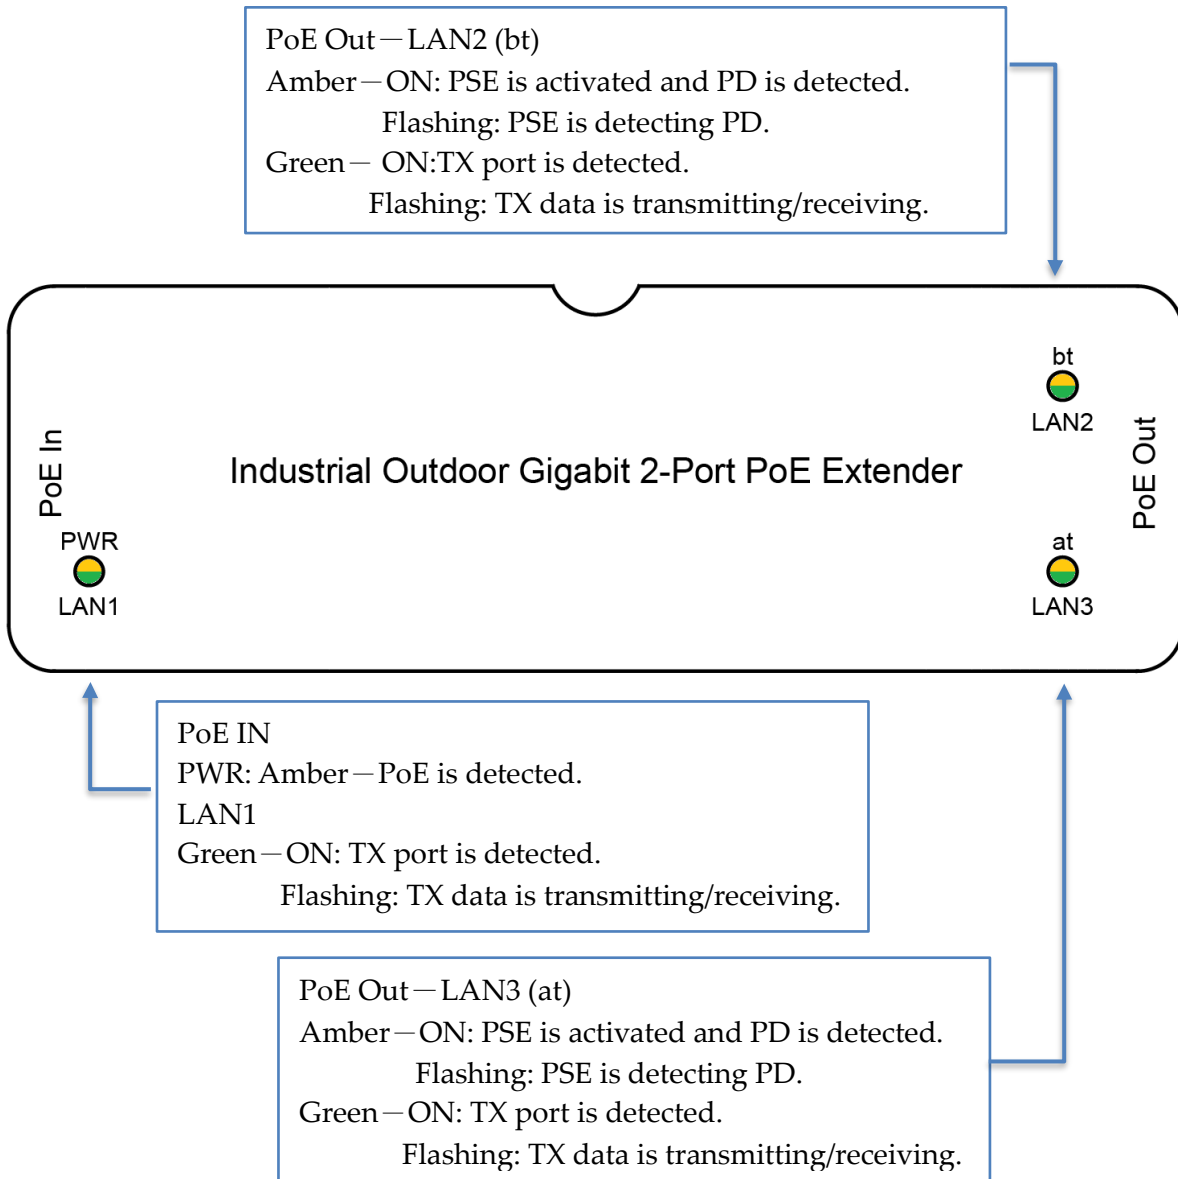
PoE Out－LAN2 (bt)
Amber－ON: PSE is activated and PD is detected.
Flashing: PSE is detecting PD.
Green－ ON:TX port is detected.
Flashing: TX data is transmitting/receiving.

bt
LAN2
PoE In
Industrial Outdoor Gigabit 2-Port PoE Extender
PoE Out
PWR
LAN1
at
LAN3

PoE IN
PWR: Amber－PoE is detected.
LAN1
Green－ON: TX port is detected.
Flashing: TX data is transmitting/receiving.

PoE Out－LAN3 (at)
Amber－ON: PSE is activated and PD is detected.
Flashing: PSE is detecting PD.
Green－ON: TX port is detected.
Flashing: TX data is transmitting/receiving.